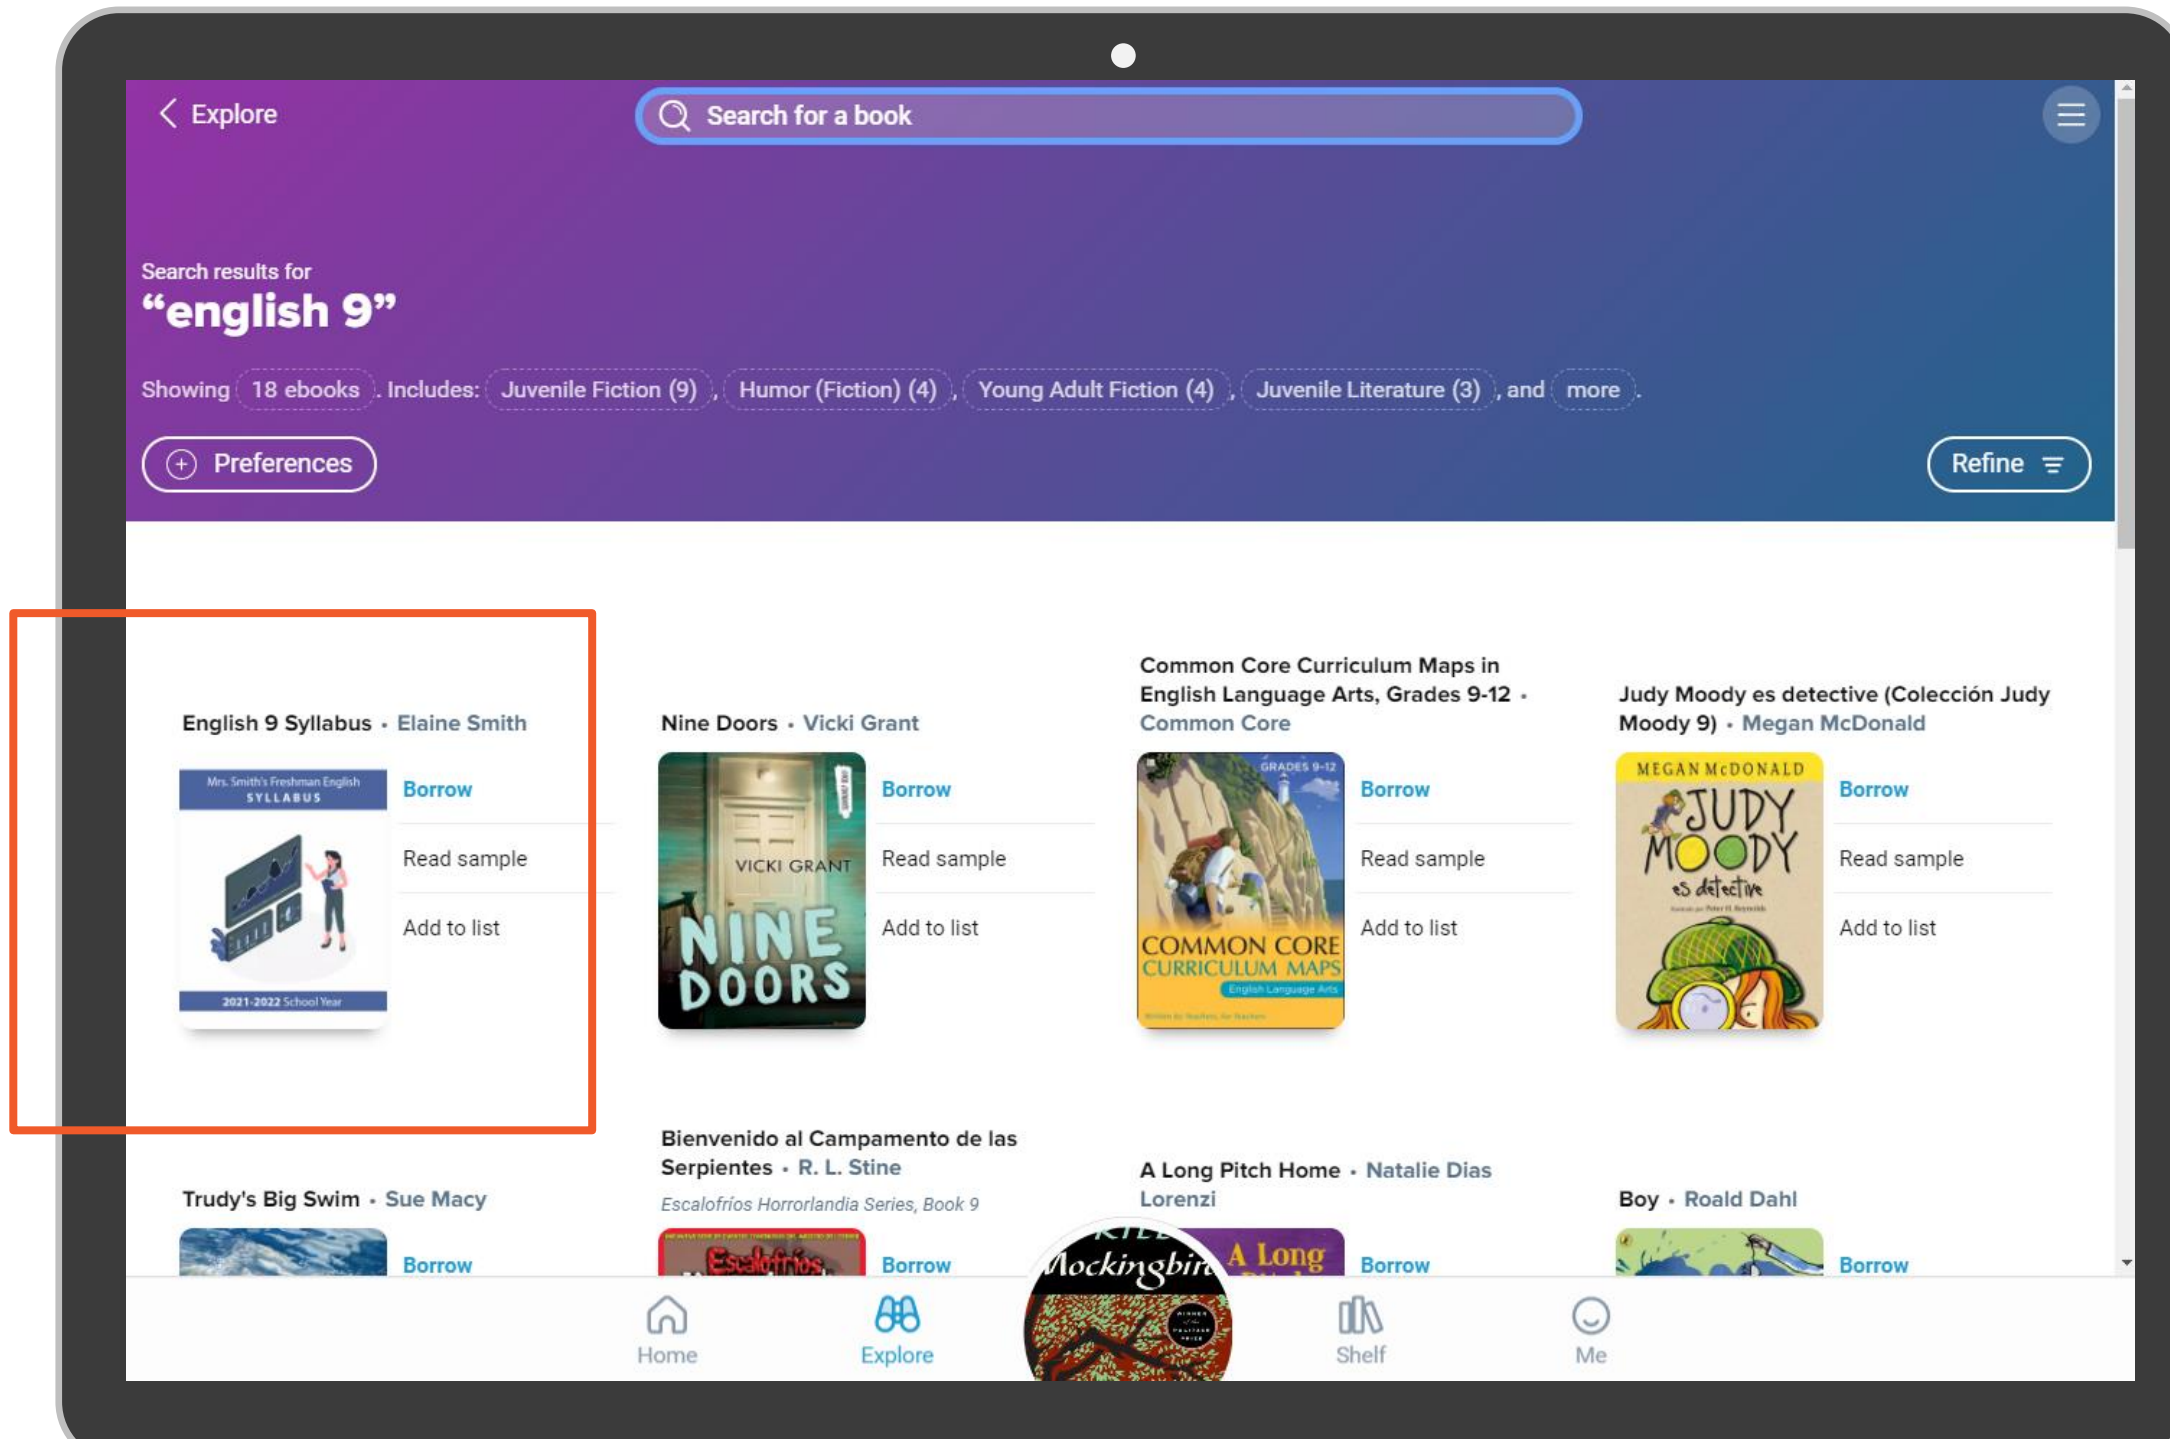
Explore

Search for a book

Search results for
“english 9”

Showing 18 ebooks. Includes: Juvenile Fiction (9), Humor (Fiction) (4), Young Adult Fiction (4), Juvenile Literature (3), and more.

Preferences

Refine

English 9 Syllabus • Elaine Smith

Mrs. Smith's Freshman English SYLLABUS

2021-2022 School Year

Borrow

Read sample

Add to list

Nine Doors • Vicki Grant

VICKI GRANT NINE DOORS

Borrow

Read sample

Add to list

Common Core Curriculum Maps in English Language Arts, Grades 9-12 • Common Core

GRADES 9-12 COMMON CORE CURRICULUM MAPS English Language Arts

Borrow

Read sample

Add to list

Judy Moody es detective (Colección Judy Moody 9) • Megan McDonald

MEGAN McDONALD JUDY MOODY es detective

Borrow

Read sample

Add to list

Trudy's Big Swim • Sue Macy

Borrow

Bienvenido al Campamento de las Serpientes • R. L. Stine

Escalofríos Horrorlandia Series, Book 9

Escalofríos

Borrow

A Long Pitch Home • Natalie Dias Lorenzi

A Long

Borrow

Boy • Roald Dahl

Borrow

Mockingbir

Home

Explore

Shelf

Me